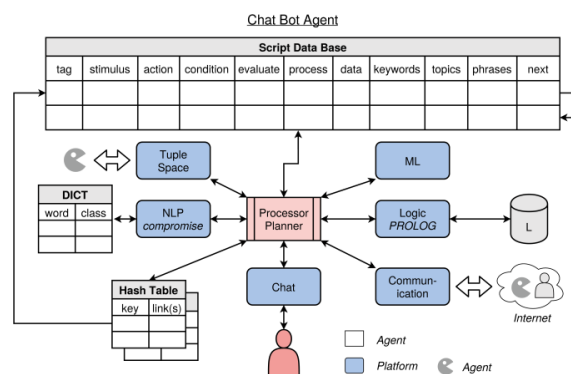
Chat Bot Agent

Script Data Base

| tag | stimulus | action | condition | evaluate | process | data | keywords | topics | phrases | next |
|---|---|---|---|---|---|---|---|---|---|---|
| | | | | | | | | | | |
| | | | | | | | | | | |

Tuple Space

ML

DICT

| word | class |
|---|---|
| | |
| | |

NLP compromise

Processor Planner

Logic PROLOG

L

Hash Table

| key | link(s) |
|---|---|
| | |
| | |

Chat

Communication

Internet

Agent

Platform

Agent